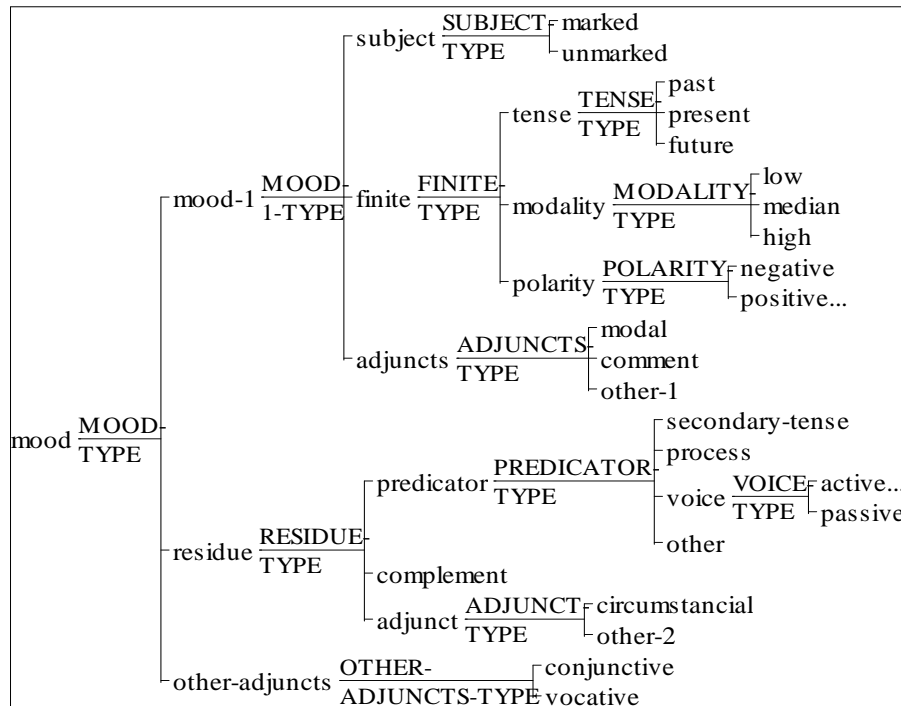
mood MOOD TYPE

mood-1 MOOD-1-TYPE

subject SUBJECT TYPE
marked
unmarked

finite FINITE TYPE

tense TENSE TYPE
past
present
future

modality MODALITY TYPE
low
median
high

polarity POLARITY TYPE
negative
positive...

adjuncts ADJUNCTS TYPE
modal
comment
other-1

residue RESIDUE TYPE

predicator PREDICATOR TYPE
secondary-tense
process
voice VOICE TYPE
active...
passive
other

complement

adjunct ADJUNCT TYPE
circumstancial
other-2

other-adjuncts OTHER-ADJUNCTS-TYPE
conjunctive
vocative